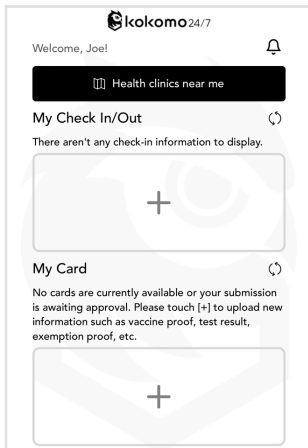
kokomo24/7

Welcome, Joe!

Health clinics near me

My Check In/Out

There aren't any check-in information to display.

+

My Card

No cards are currently available or your submission is awaiting approval. Please touch [+] to upload new information such as vaccine proof, test result, exemption proof, etc.

+